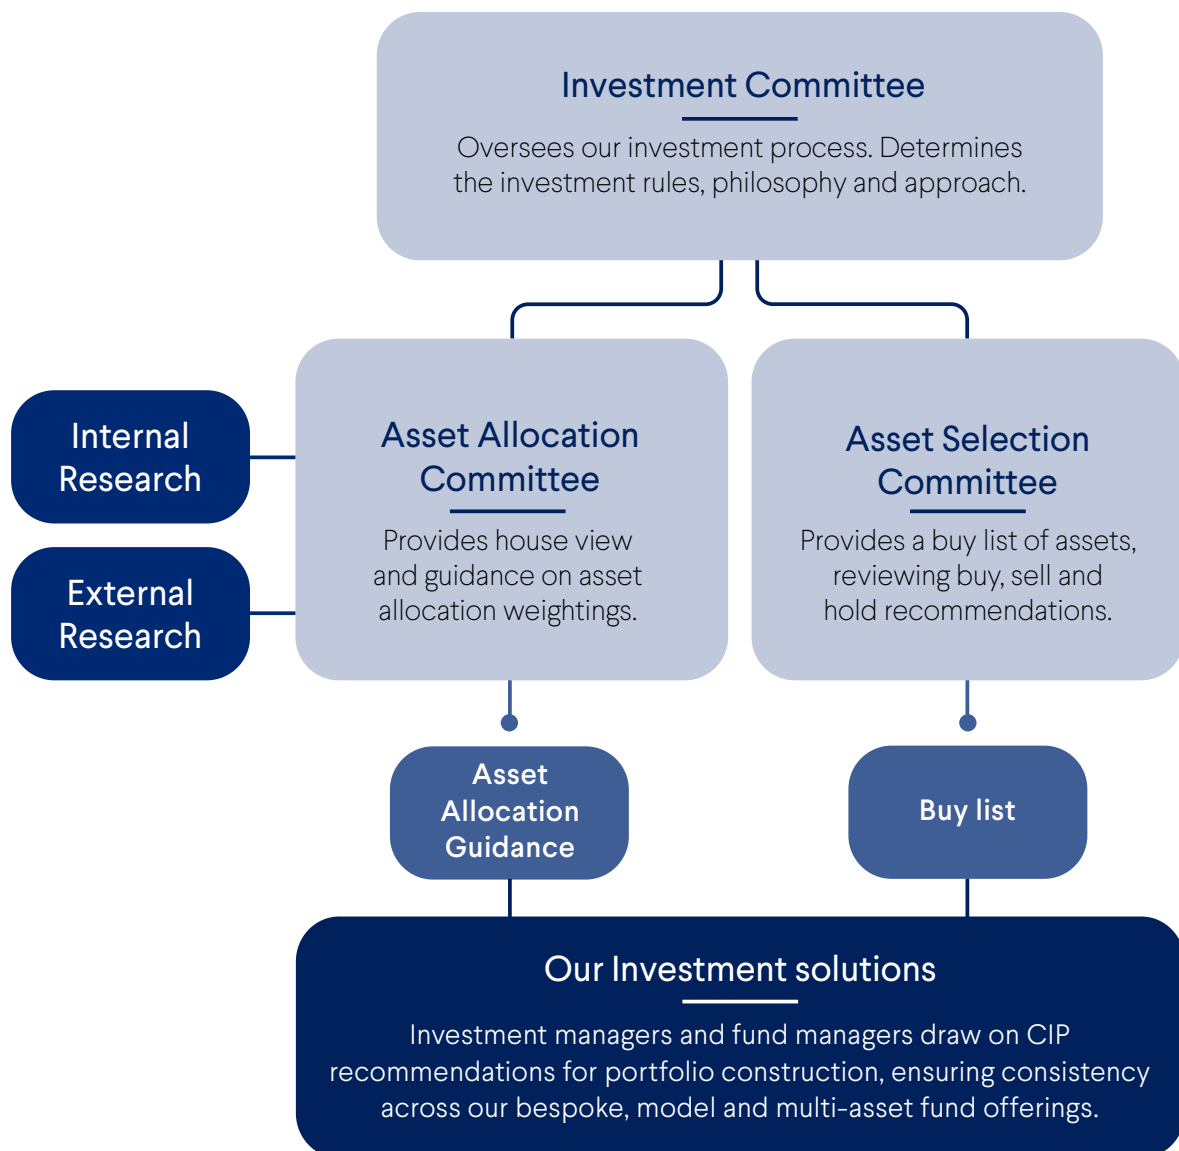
Investment Committee

Oversees our investment process. Determines the investment rules, philosophy and approach.

Internal Research

External Research

Asset Allocation Committee

Provides house view and guidance on asset allocation weightings.

Asset Selection Committee

Provides a buy list of assets, reviewing buy, sell and hold recommendations.

Asset Allocation Guidance

Buy list

Our Investment solutions

Investment managers and fund managers draw on CIP recommendations for portfolio construction, ensuring consistency across our bespoke, model and multi-asset fund offerings.